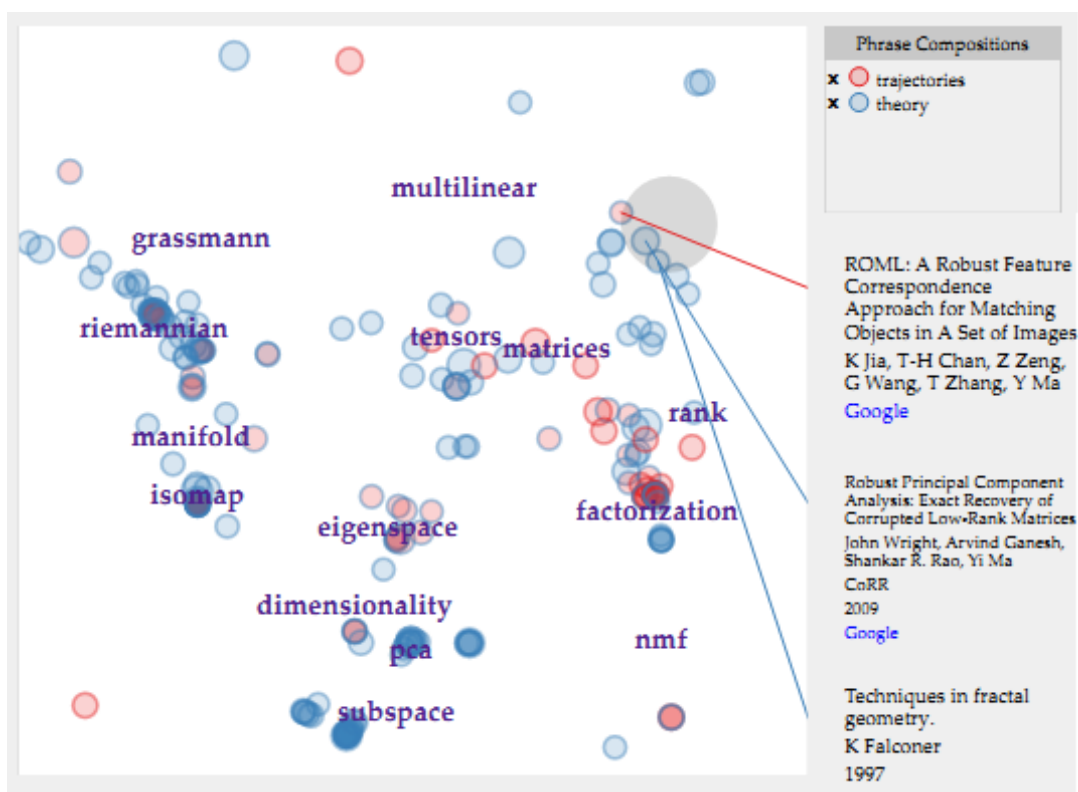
multilinear

grassmann

riemannian

tensors

matrices

rank

manifold

isomap

eigenspace

factorization

dimensionality

pca

nmf

subspace

Phrase Compositions

x trajectories
x theory

ROML: A Robust Feature Correspondence Approach for Matching Objects in A Set of Images
K Jia, T-H Chan, Z Zeng, G Wang, T Zhang, Y Ma
Google

Robust Principal Component Analysis: Exact Recovery of Corrupted Low-Rank Matrices
John Wright, Arvind Ganesh, Shankar R. Rao, Yi Ma
CoRR
2009
Google

Techniques in fractal geometry.
K Falconer
1997